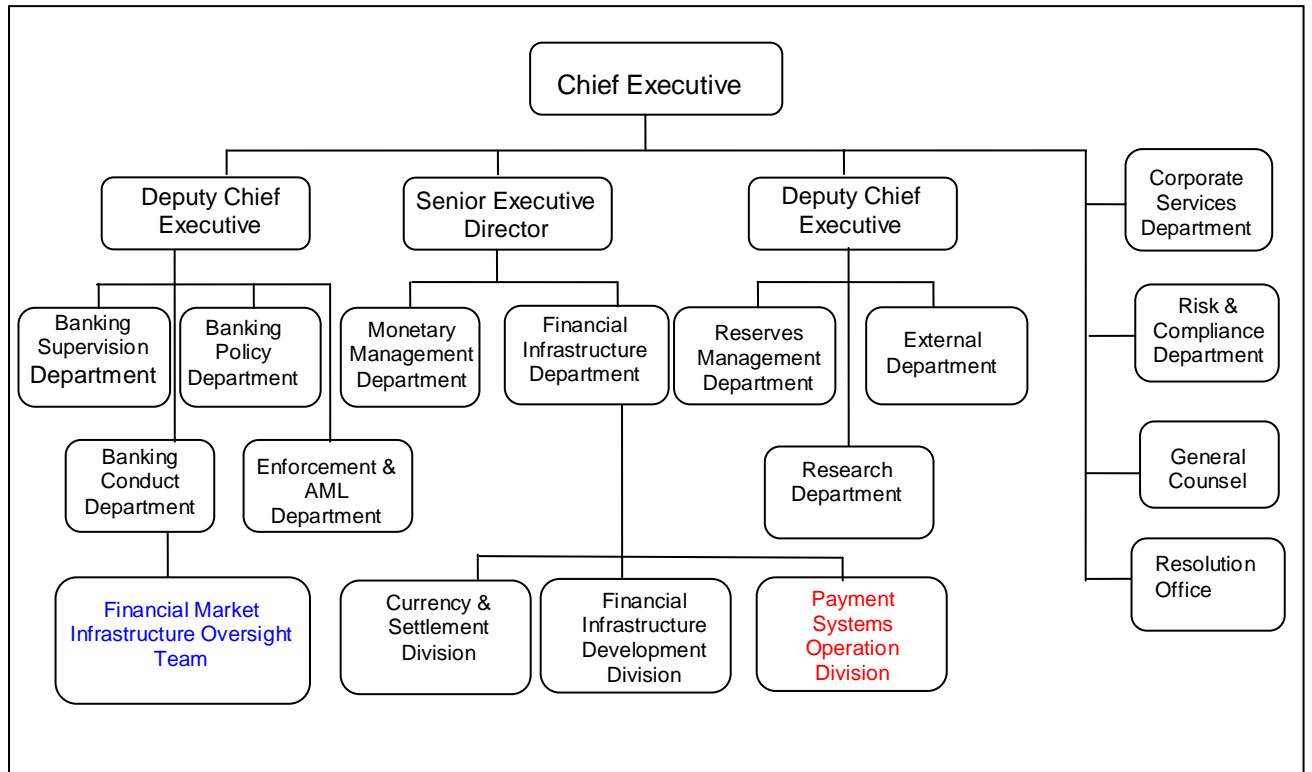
Chief Executive

Deputy Chief Executive

Senior Executive Director

Deputy Chief Executive

Corporate Services Department

Banking Supervision Department

Banking Policy Department

Monetary Management Department

Financial Infrastructure Department

Reserves Management Department

External Department

Risk & Compliance Department

Banking Conduct Department

Enforcement & AML Department

Research Department

General Counsel

Resolution Office

Financial Market Infrastructure Oversight Team

Currency & Settlement Division

Financial Infrastructure Development Division

Payment Systems Operation Division